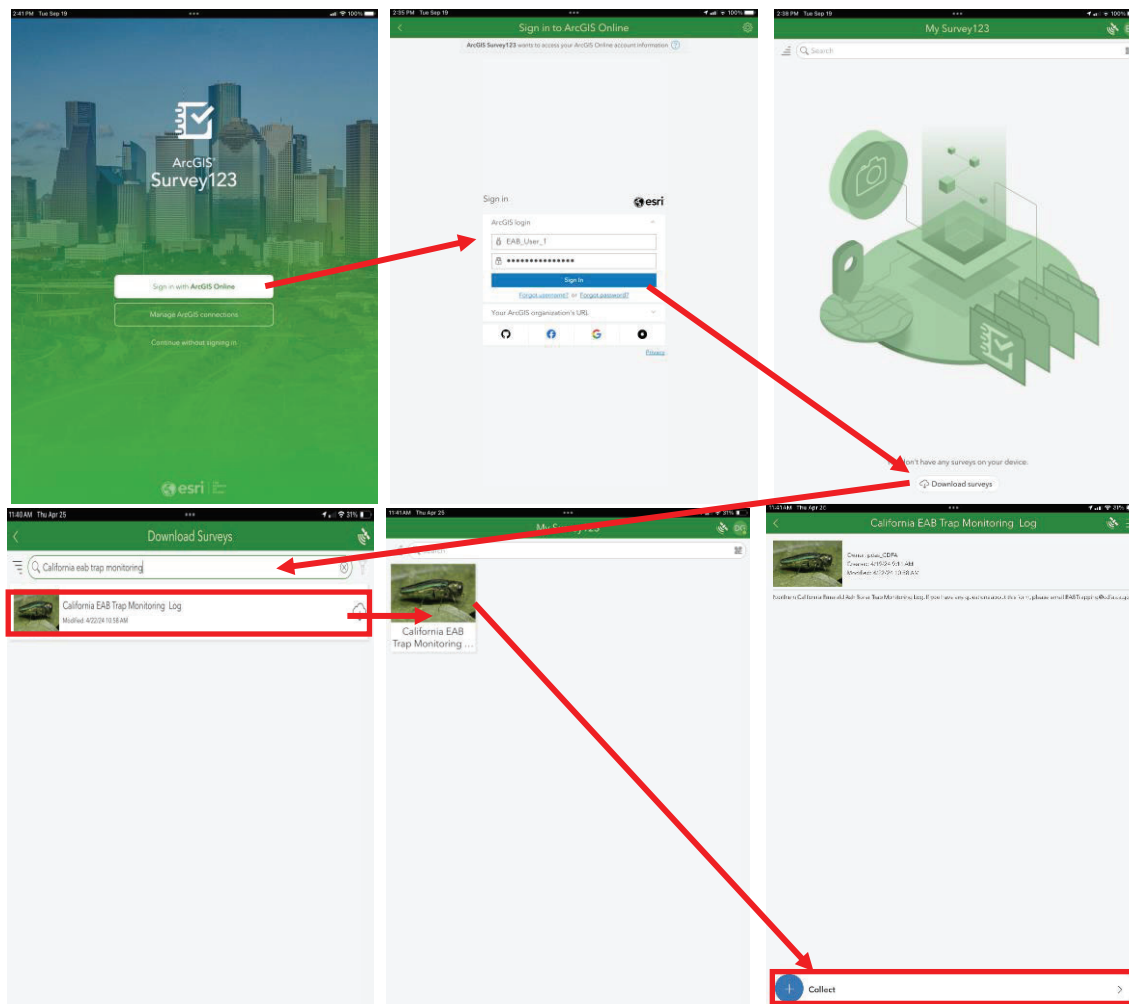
2:41 PM Tue Sep 19
100%

ArcGIS®
Survey123

Sign in with ArcGIS Online
Manage ArcGIS connections
Continue without signing in

esri

2:35 PM Tue Sep 19
100%
Sign in to ArcGIS Online
ArcGIS Survey123 wants to access your ArcGIS Online account information

Sign in
esri
ArcGIS login
EAB_User_1
•••••••••••••••
Sign In
Forgot username? or Forgot password?
Your ArcGIS organization's URL
Privacy

2:38 PM Tue Sep 19
My Survey123
Search

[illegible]on't have any surveys on your device.
Download surveys

11:40 AM Thu Apr 25
31%
Download Surveys
California eab trap monitoring
California EAB Trap Monitoring Log
Modified: 4/22/24 10:58 AM

11:41 AM Thu Apr 25
My Survey123
California EAB Trap Monitoring ...

11:41 AM Thu Apr 25
31%
California EAB Trap Monitoring Log
Owner: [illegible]_CDFA
Created: 4/15/24 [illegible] AM
Modified: 4/22/24 10:58 AM
Northern California Emerald Ash Borer Trap Monitoring Log. If you have any questions about this survey, please email EABTrapping@cdfa.ca.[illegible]

Collect